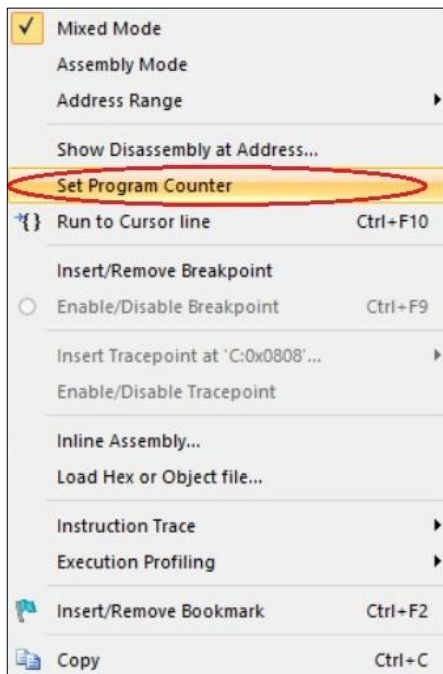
Mixed Mode
Assembly Mode
Address Range

Show Disassembly at Address...
Set Program Counter
Run to Cursor line Ctrl+F10

Insert/Remove Breakpoint
Enable/Disable Breakpoint Ctrl+F9

Insert Tracepoint at 'C:0x0808'...
Enable/Disable Tracepoint

Inline Assembly...
Load Hex or Object file...

Instruction Trace
Execution Profiling

Insert/Remove Bookmark Ctrl+F2

Copy Ctrl+C